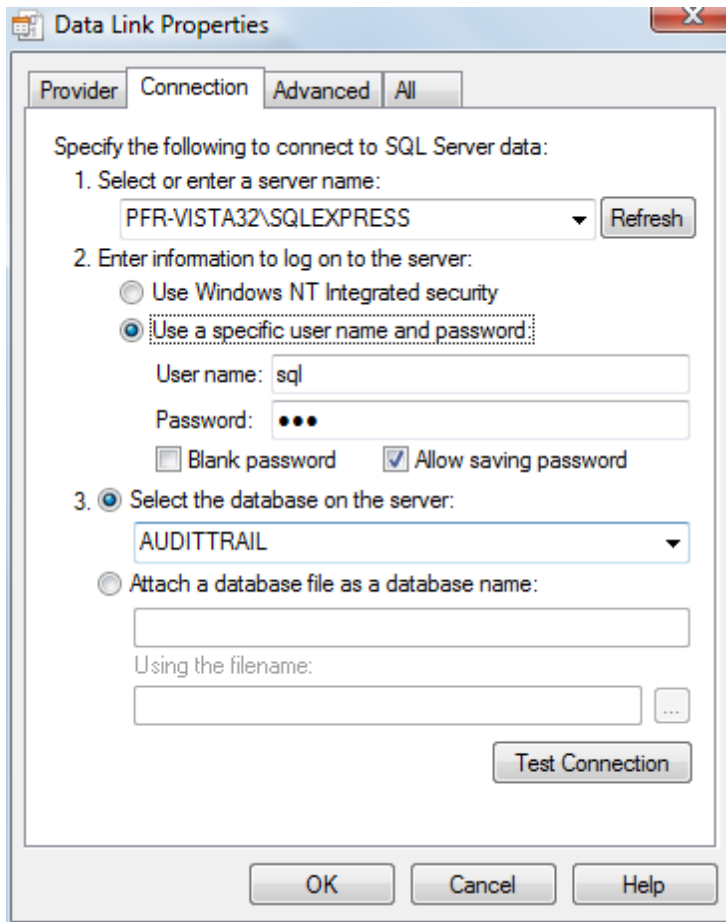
Data Link Properties

Provider Connection Advanced All

Specify the following to connect to SQL Server data:

1. Select or enter a server name:

PFR-VISTA32\SQLEXPRESS

Refresh

2. Enter information to log on to the server:

Use Windows NT Integrated security

Use a specific user name and password:

User name: sql

Password: •••

Blank password

Allow saving password

3. Select the database on the server:

AUDITTRAIL

Attach a database file as a database name:

Using the filename:

...

Test Connection

OK Cancel Help